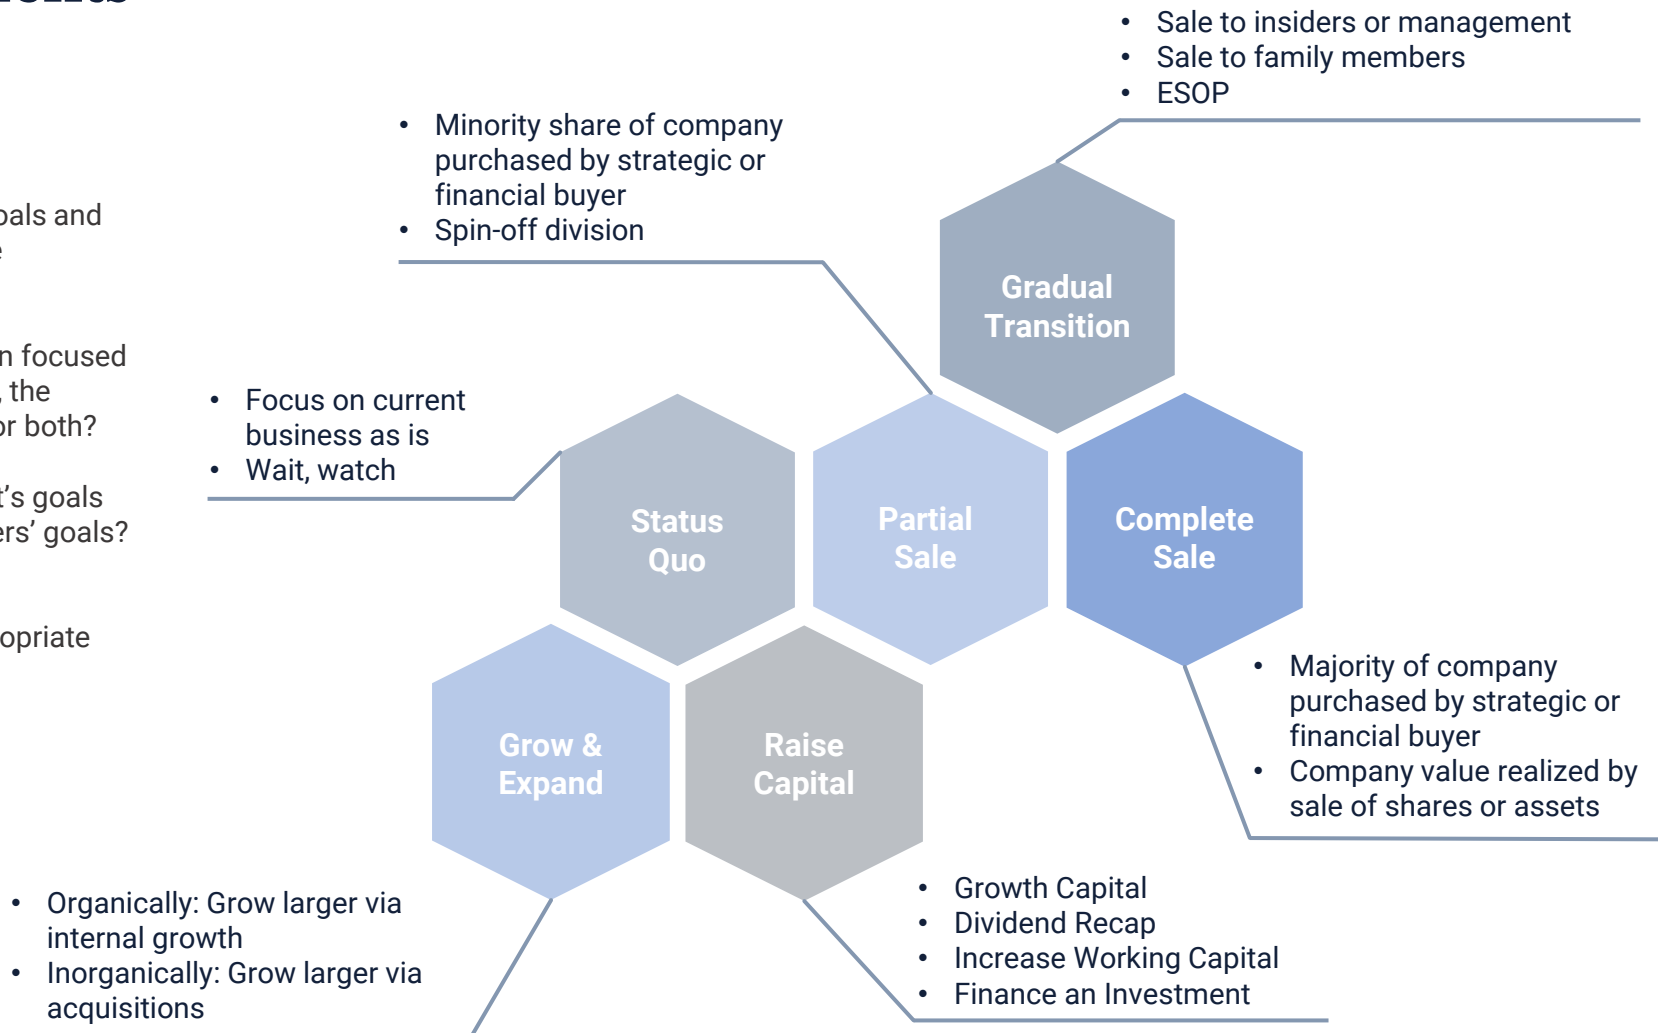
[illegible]

oals and
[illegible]

n focused
, the
or both?

t's goals
ers' goals?

opriate

• Sale to insiders or management
• Sale to family members
• ESOP

• Minority share of company purchased by strategic or financial buyer
• Spin-off division

Gradual Transition

• Focus on current business as is
• Wait, watch

Status Quo

Partial Sale

Complete Sale

Grow & Expand

Raise Capital

• Majority of company purchased by strategic or financial buyer
• Company value realized by sale of shares or assets

• Organically: Grow larger via internal growth
• Inorganically: Grow larger via acquisitions

• Growth Capital
• Dividend Recap
• Increase Working Capital
• Finance an Investment